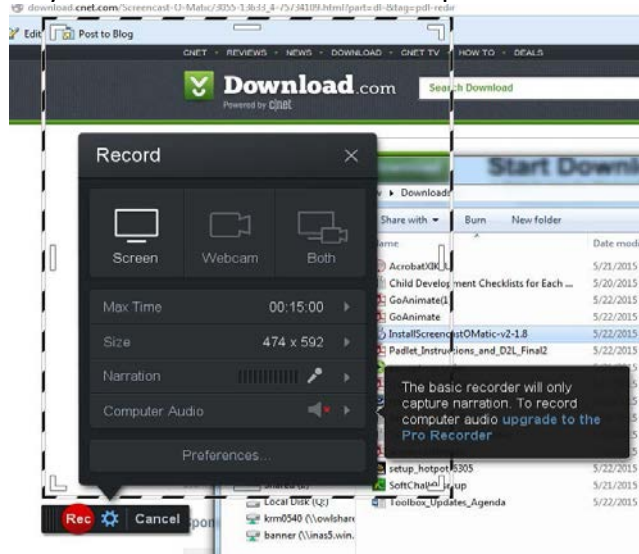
download.cnet.com/Screencast-O-Matic/3055-1_4-75734109.html?part=dl-&tag=pdl-redir

Edit | Post to Blog

CNET · REVIEWS · NEWS · DOWNLOAD · CNET TV · HOW TO · DEALS

Download.com
Powered by cnet

Search Download

Start Download

Record

Screen
Webcam
Both

Max Time 00:15:00
Size 474 x 592
Narration
Computer Audio

Preferences...

Rec Cancel

▸ Downloads

Share with ▾ Burn New folder

Name Date modified

AcrobatXIK_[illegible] 5/21/2015
Child Development Checklists for Each ... 5/20/2015
GoAnimate(1 5/22/2015
GoAnimate 5/22/2015
InstallScreencastOMatic-v2-1.8 5/22/2015
Padlet_Instructions_and_D2L_Final2 5/22/2015

The basic recorder will only capture narration. To record computer audio upgrade to the Pro Recorder

setup_hotpot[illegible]6305 5/22/2015
SoftChal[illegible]up 5/21/2015
Toolbox_Updates_Agenda 5/22/2015

Local Disk (Q:)
krm0540 (\\owlshare
banner (\\inas5.win.